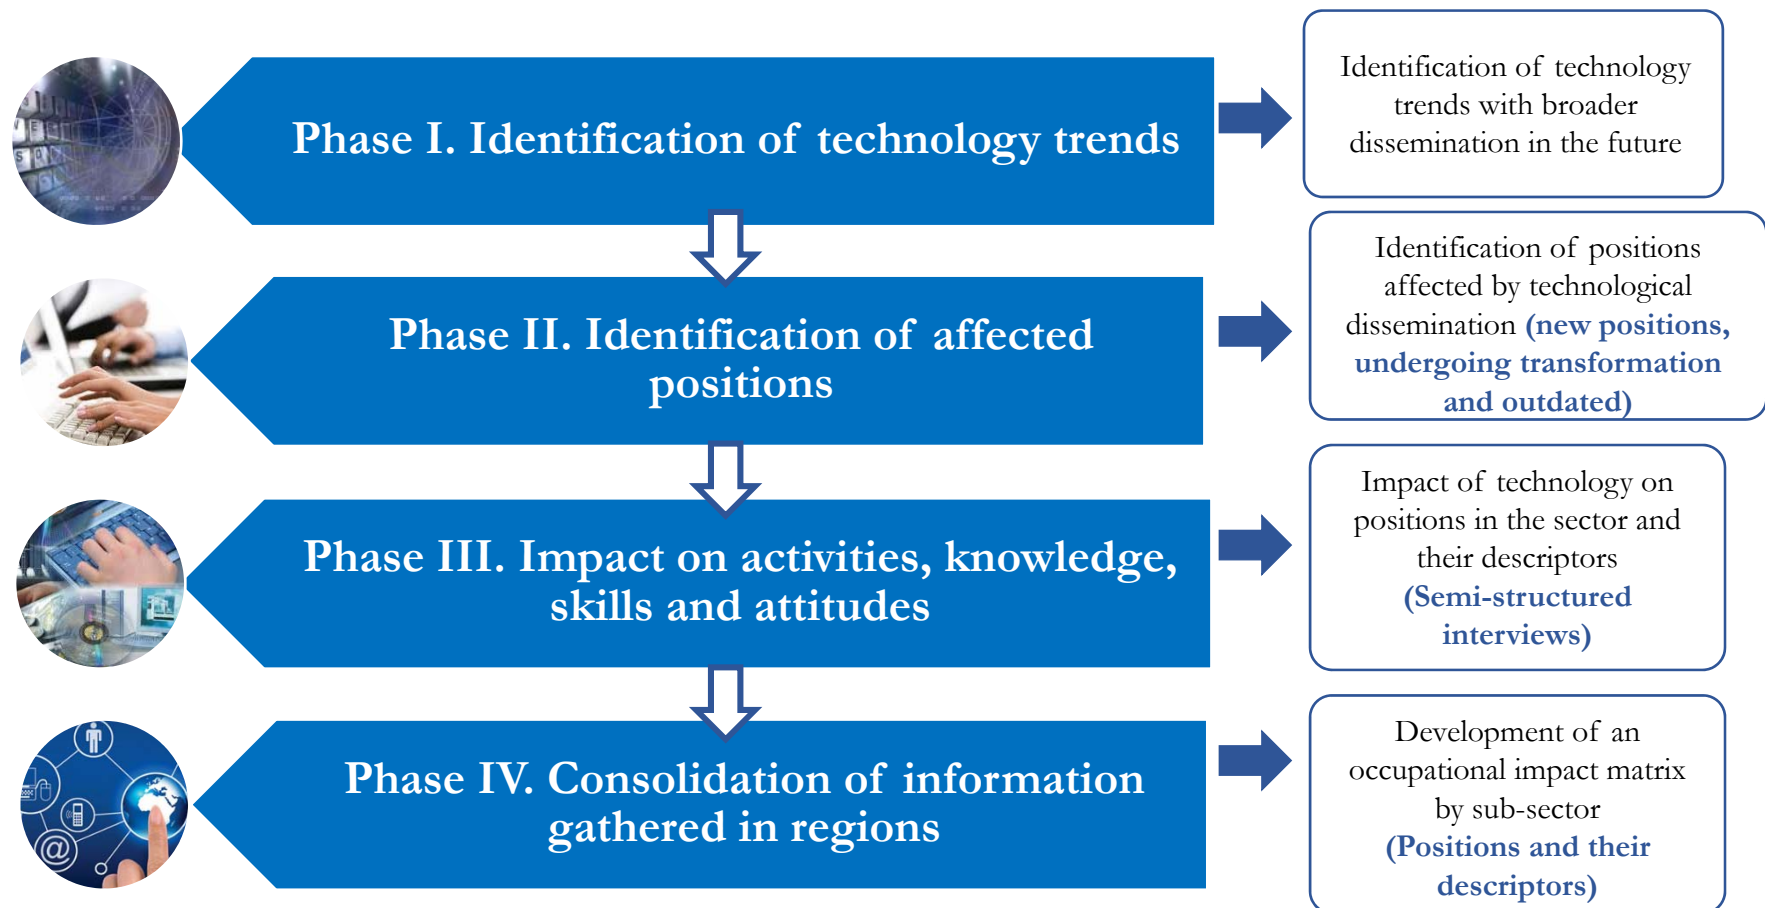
Phase I. Identification of technology trends

Identification of technology trends with broader dissemination in the future

Phase II. Identification of affected positions

Identification of positions affected by technological dissemination (new positions, undergoing transformation and outdated)

Phase III. Impact on activities, knowledge, skills and attitudes

Impact of technology on positions in the sector and their descriptors (Semi-structured interviews)

Phase IV. Consolidation of information gathered in regions

Development of an occupational impact matrix by sub-sector (Positions and their descriptors)